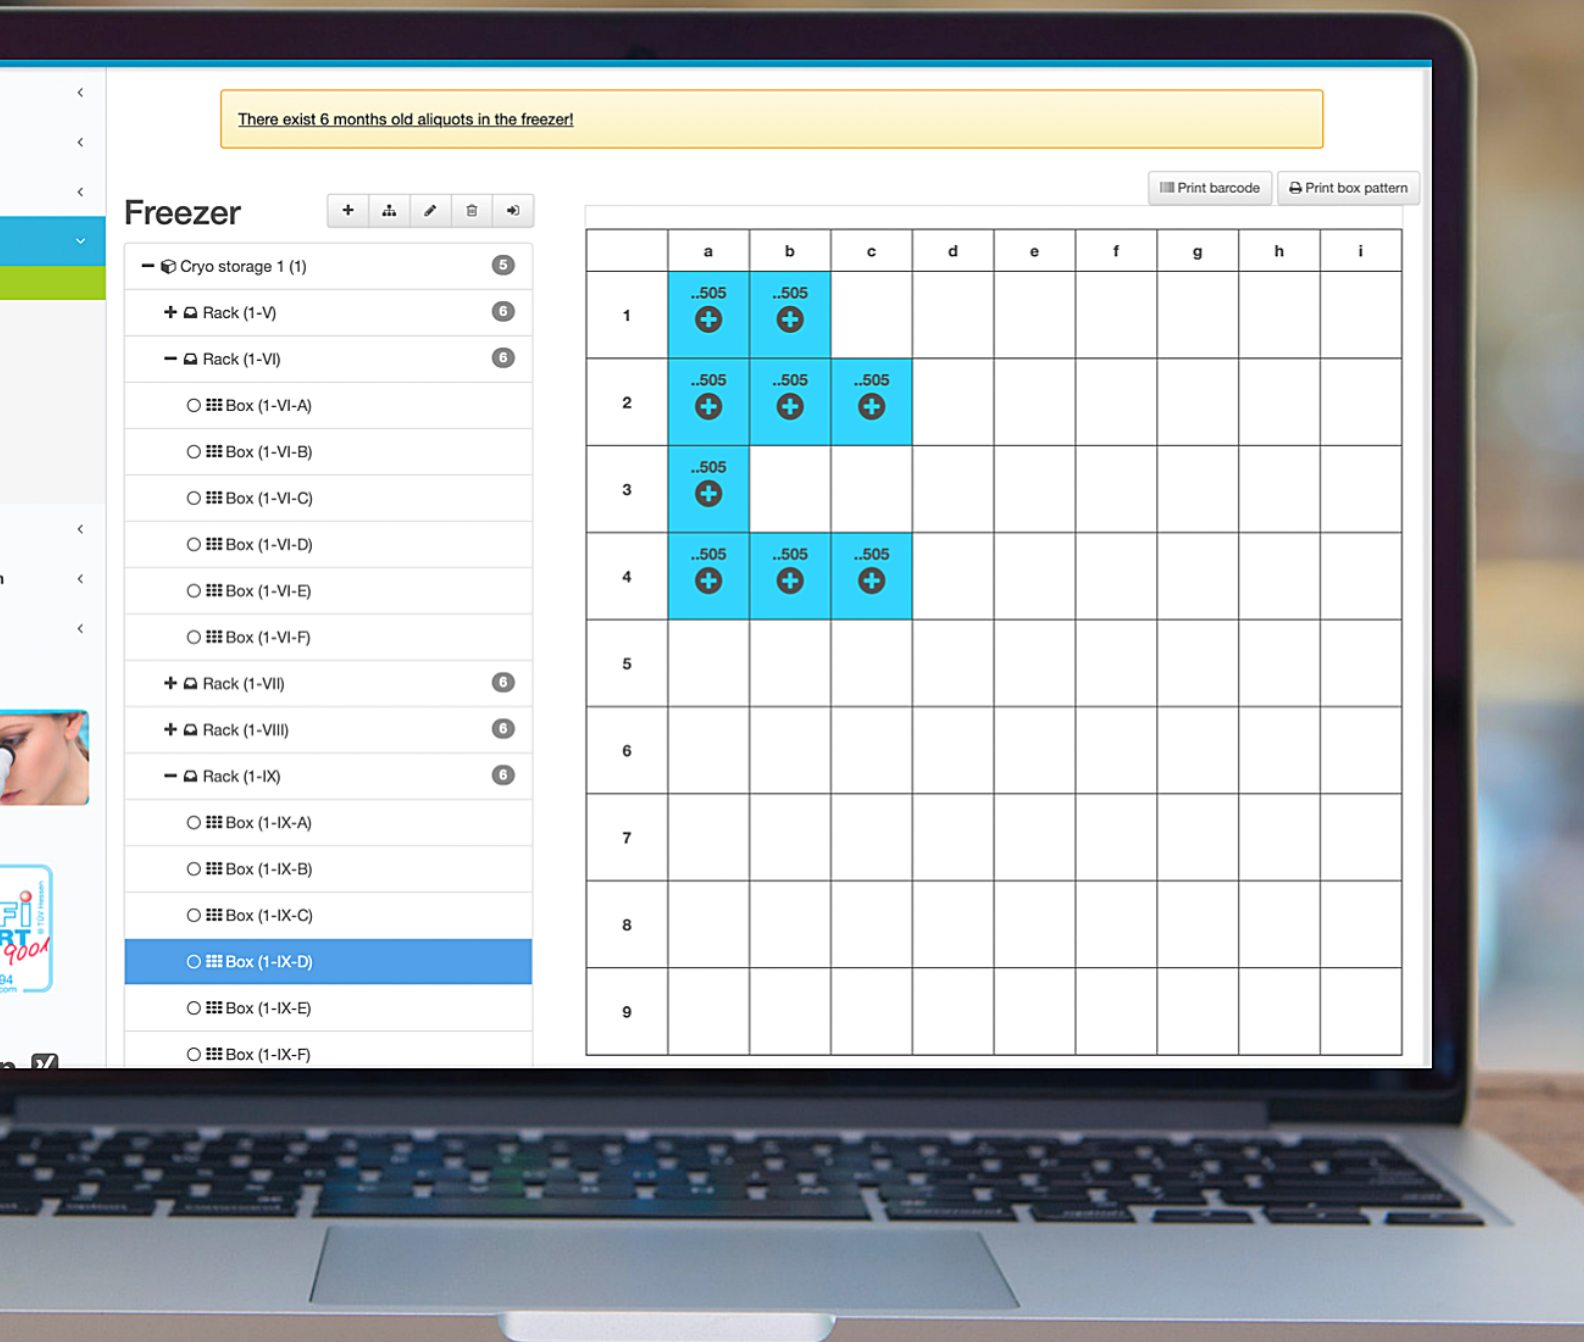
There exist 6 months old aliquots in the freezer!

Freezer

Print barcode
Print box pattern

Cryo storage 1 (1) 5
Rack (1-V) 6
Rack (1-VI) 6
Box (1-VI-A)
Box (1-VI-B)
Box (1-VI-C)
Box (1-VI-D)
Box (1-VI-E)
Box (1-VI-F)
Rack (1-VII) 6
Rack (1-VIII) 6
Rack (1-IX) 6
Box (1-IX-A)
Box (1-IX-B)
Box (1-IX-C)
Box (1-IX-D)
Box (1-IX-E)
Box (1-IX-F)

| | a | b | c | d | e | f | g | h | i |
|---|---|---|---|---|---|---|---|---|---|
| 1 | ..505 | ..505 | | | | | | | |
| 2 | ..505 | ..505 | ..505 | | | | | | |
| 3 | ..505 | | | | | | | | |
| 4 | ..505 | ..505 | ..505 | | | | | | |
| 5 | | | | | | | | | |
| 6 | | | | | | | | | |
| 7 | | | | | | | | | |
| 8 | | | | | | | | | |
| 9 | | | | | | | | | |